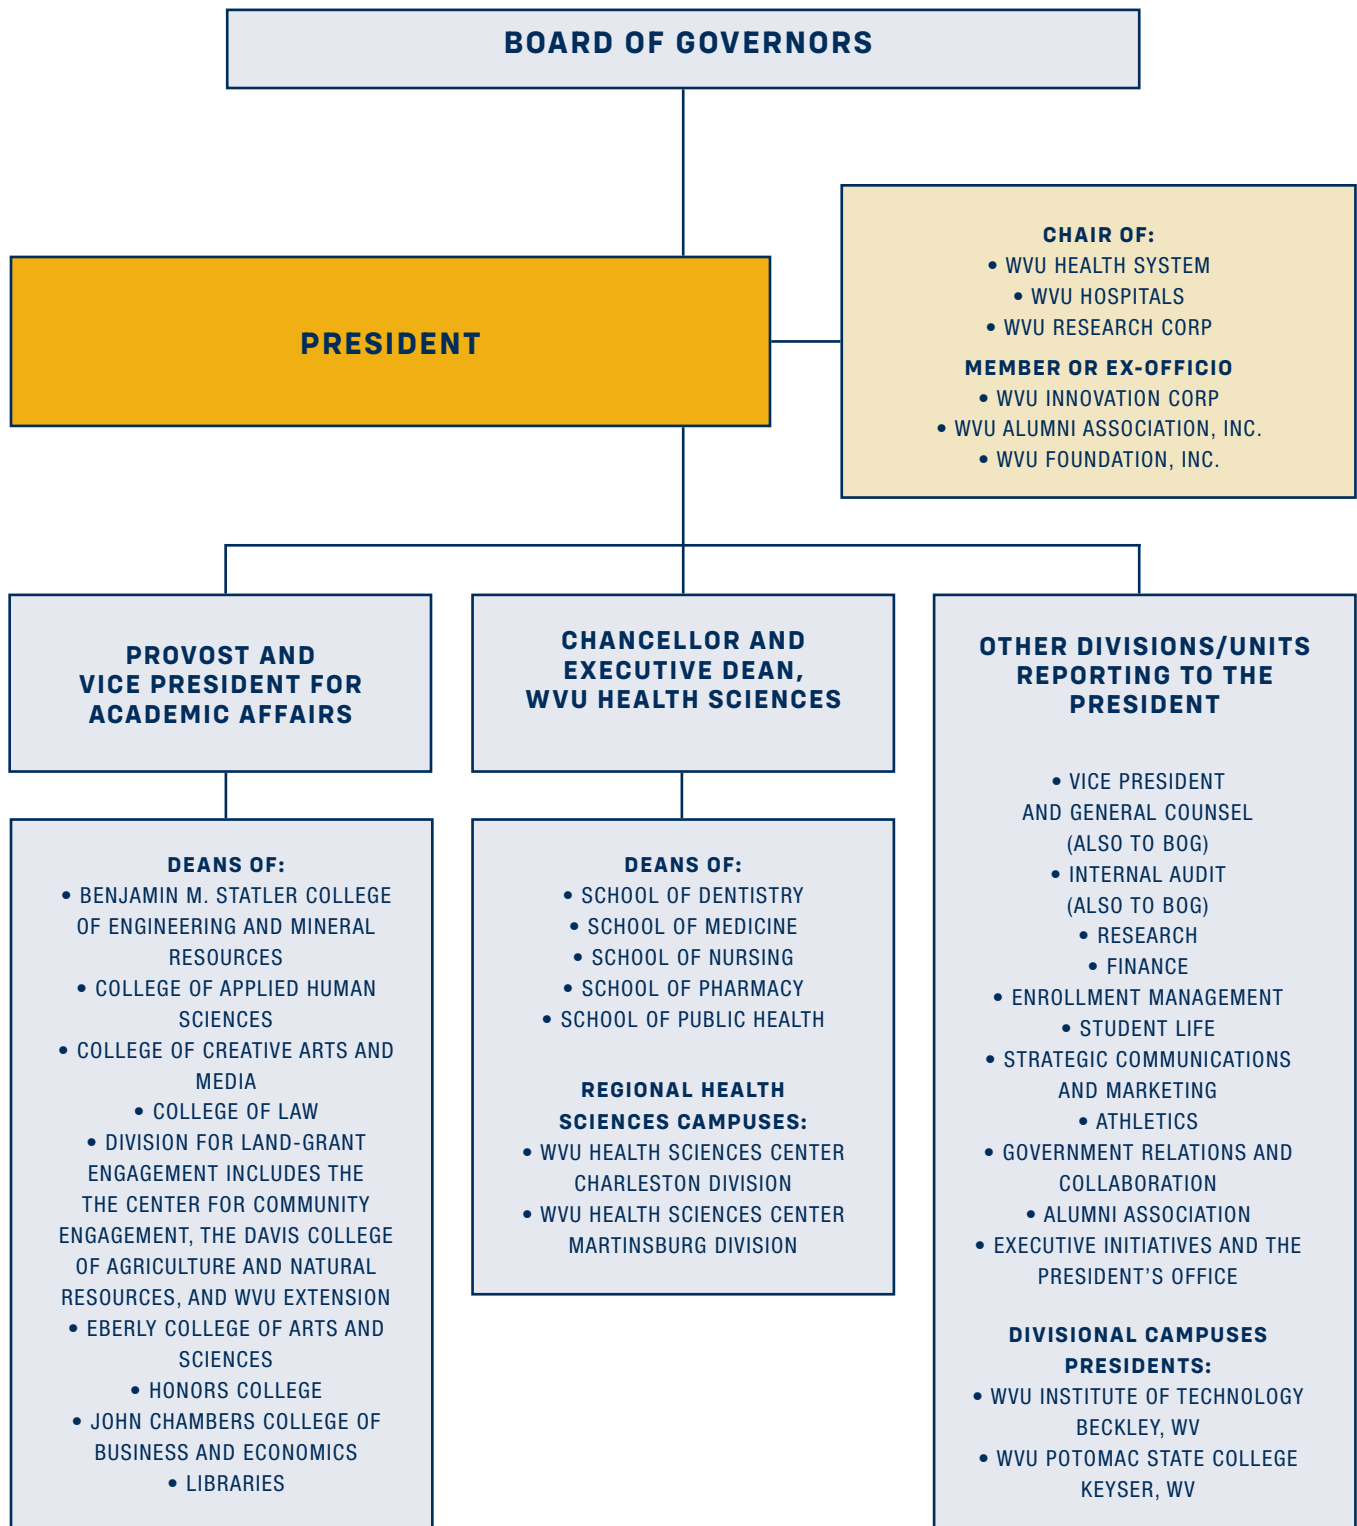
BOARD OF GOVERNORS

PRESIDENT

CHAIR OF:
• WVU HEALTH SYSTEM
• WVU HOSPITALS
• WVU RESEARCH CORP
MEMBER OR EX-OFFICIO
• WVU INNOVATION CORP
• WVU ALUMNI ASSOCIATION, INC.
• WVU FOUNDATION, INC.

PROVOST AND VICE PRESIDENT FOR ACADEMIC AFFAIRS

DEANS OF:
• BENJAMIN M. STATLER COLLEGE OF ENGINEERING AND MINERAL RESOURCES
• COLLEGE OF APPLIED HUMAN SCIENCES
• COLLEGE OF CREATIVE ARTS AND MEDIA
• COLLEGE OF LAW
• DIVISION FOR LAND-GRANT ENGAGEMENT INCLUDES THE THE CENTER FOR COMMUNITY ENGAGEMENT, THE DAVIS COLLEGE OF AGRICULTURE AND NATURAL RESOURCES, AND WVU EXTENSION
• EBERLY COLLEGE OF ARTS AND SCIENCES
• HONORS COLLEGE
• JOHN CHAMBERS COLLEGE OF BUSINESS AND ECONOMICS
• LIBRARIES

CHANCELLOR AND EXECUTIVE DEAN, WVU HEALTH SCIENCES

DEANS OF:
• SCHOOL OF DENTISTRY
• SCHOOL OF MEDICINE
• SCHOOL OF NURSING
• SCHOOL OF PHARMACY
• SCHOOL OF PUBLIC HEALTH

REGIONAL HEALTH SCIENCES CAMPUSES:
• WVU HEALTH SCIENCES CENTER CHARLESTON DIVISION
• WVU HEALTH SCIENCES CENTER MARTINSBURG DIVISION

OTHER DIVISIONS/UNITS REPORTING TO THE PRESIDENT

• VICE PRESIDENT AND GENERAL COUNSEL (ALSO TO BOG)
• INTERNAL AUDIT (ALSO TO BOG)
• RESEARCH
• FINANCE
• ENROLLMENT MANAGEMENT
• STUDENT LIFE
• STRATEGIC COMMUNICATIONS AND MARKETING
• ATHLETICS
• GOVERNMENT RELATIONS AND COLLABORATION
• ALUMNI ASSOCIATION
• EXECUTIVE INITIATIVES AND THE PRESIDENT'S OFFICE

DIVISIONAL CAMPUSES PRESIDENTS:
• WVU INSTITUTE OF TECHNOLOGY BECKLEY, WV
• WVU POTOMAC STATE COLLEGE KEYSER, WV